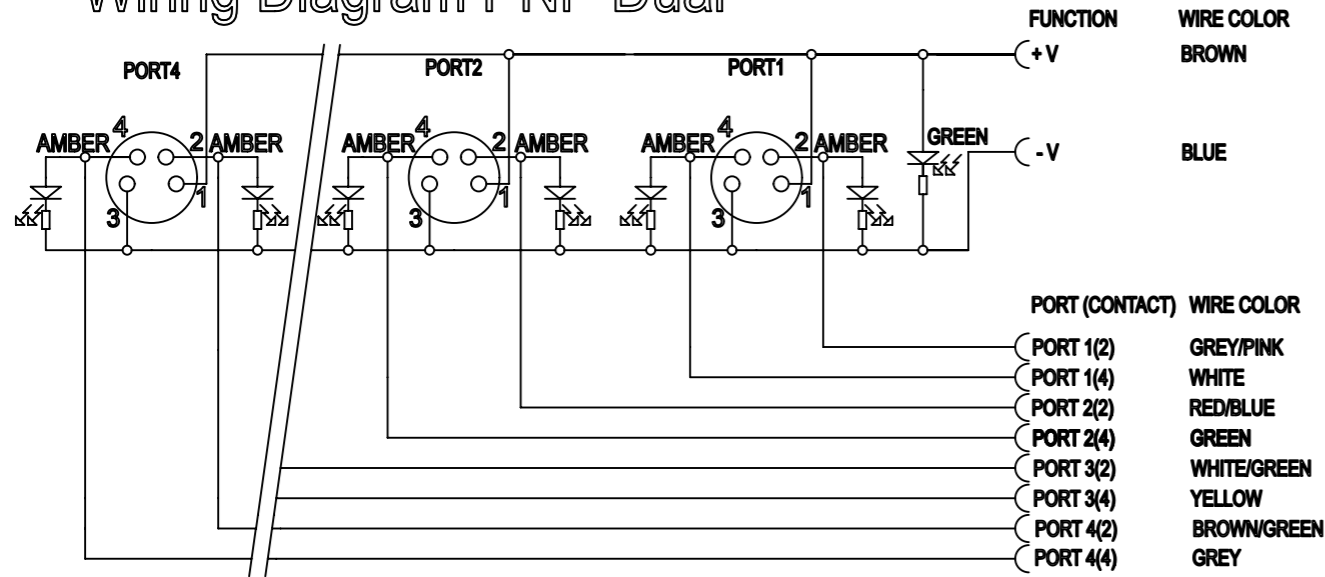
Wiring Diagram PNP Dual

FUNCTION WIRE COLOR

+V BROWN

-V BLUE

PORT4

PORT2

PORT1

AMBER 4 2 AMBER

3 1

AMBER 4 2 AMBER

3 1

AMBER 4 2 AMBER

3 1

GREEN

PORT (CONTACT) WIRE COLOR

| PORT (CONTACT) | WIRE COLOR |
|---|---|
| PORT 1(2) | GREY/PINK |
| PORT 1(4) | WHITE |
| PORT 2(2) | RED/BLUE |
| PORT 2(4) | GREEN |
| PORT 3(2) | WHITE/GREEN |
| PORT 3(4) | YELLOW |
| PORT 4(2) | BROWN/GREEN |
| PORT 4(4) | GREY |